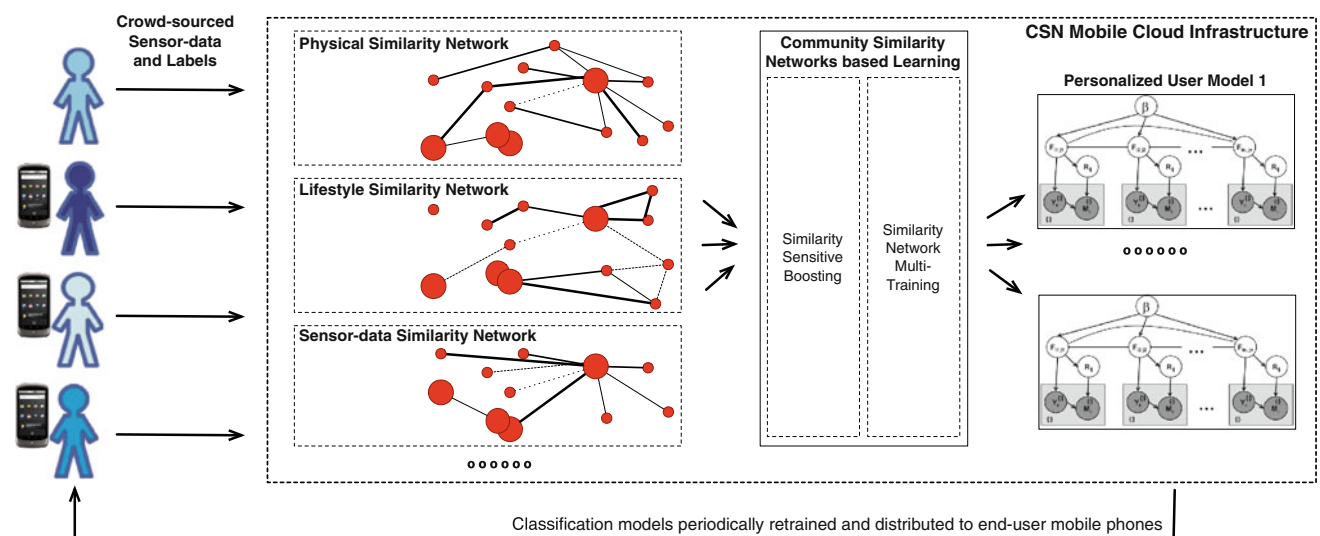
Crowd-sourced Sensor-data and Labels

CSN Mobile Cloud Infrastructure

Physical Similarity Network

Lifestyle Similarity Network

Sensor-data Similarity Network

ooooooo

Community Similarity Networks based Learning

Similarity Sensitive Boosting

Similarity Network Multi-Training

Personalized User Model 1

β

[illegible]

ooooooo

β

Classification models periodically retrained and distributed to end-user mobile phones